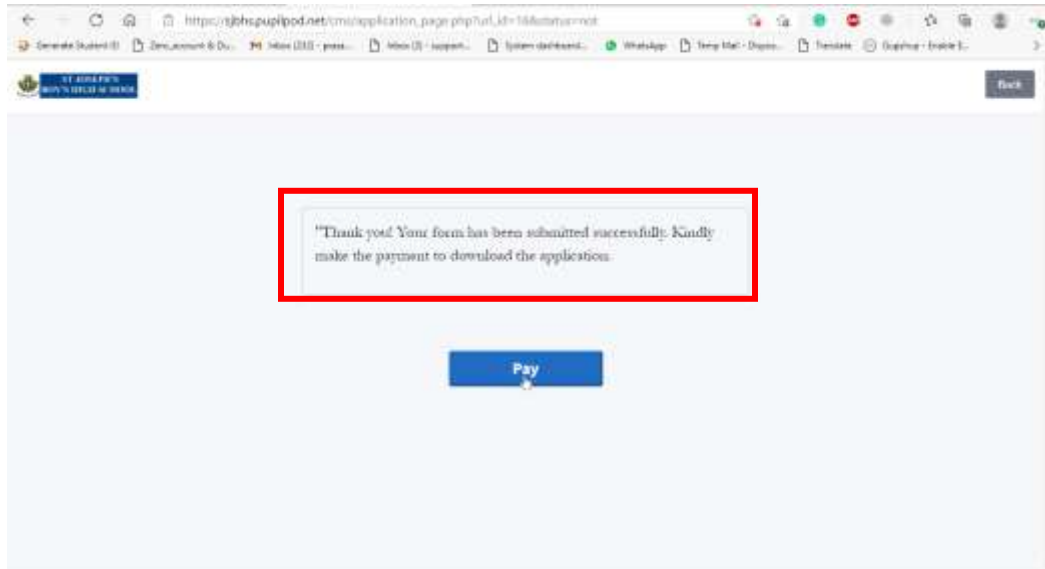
https://sjbhs.pupilpod.net/cms/application_page.php?url_id=16&status=not

Generate Student ID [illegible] Zero_account & Du... Inbox (232) - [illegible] Inbox (3) - support... System dashboard... WhatsApp Temp Mail - Dispo... Translate Gupshup - Enable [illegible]

ST. JOSEPH'S BOY'S HIGH SCHOOL

Back

"Thank you! Your form has been submitted successfully. Kindly make the payment to download the application.

Pay